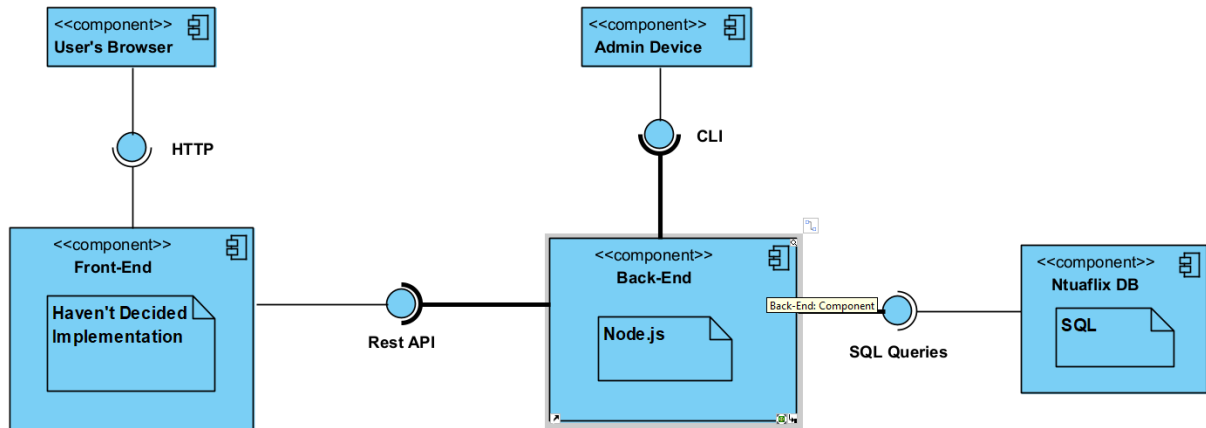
<<component>>
User's Browser

<<component>>
Admin Device

HTTP

CLI

<<component>>
Front-End

Haven't Decided Implementation

Rest API

<<component>>
Back-End

Back-End: Component

Node.js

SQL Queries

<<component>>
Ntuaflix DB

SQL